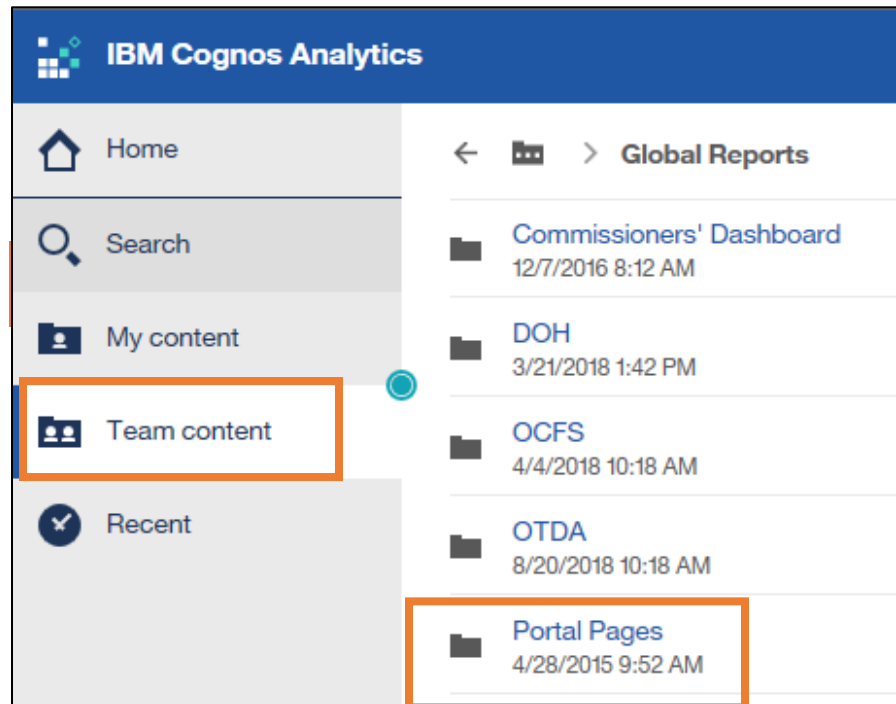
IBM Cognos Analytics

Home

Search

My content

Team content

Recent

Global Reports

Commissioners' Dashboard
12/7/2016 8:12 AM

DOH
3/21/2018 1:42 PM

OCFS
4/4/2018 10:18 AM

OTDA
8/20/2018 10:18 AM

Portal Pages
4/28/2015 9:52 AM